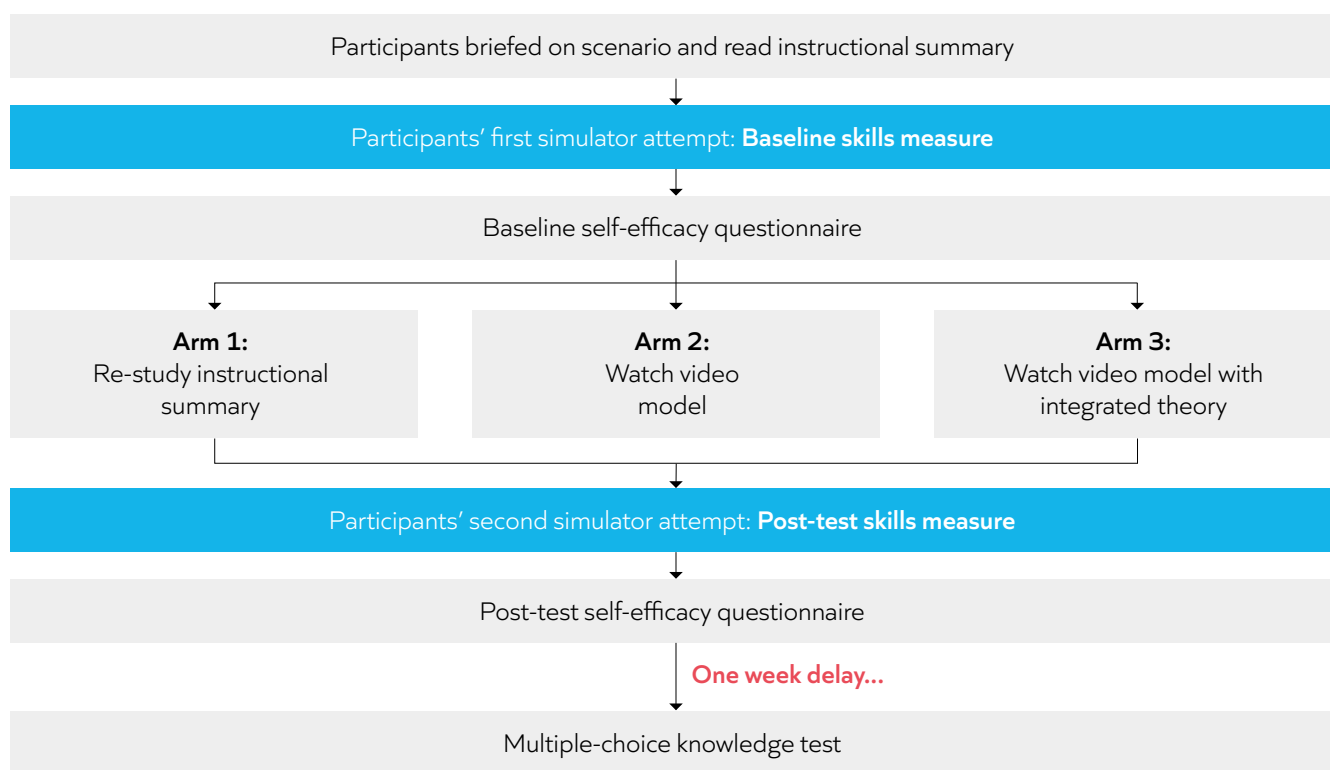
Participants briefed on scenario and read instructional summary

Participants' first simulator attempt: **Baseline skills measure**

Baseline self-efficacy questionnaire

**Arm 1:**
Re-study instructional summary

**Arm 2:**
Watch video model

**Arm 3:**
Watch video model with integrated theory

Participants' second simulator attempt: **Post-test skills measure**

Post-test self-efficacy questionnaire

**One week delay...**

Multiple-choice knowledge test